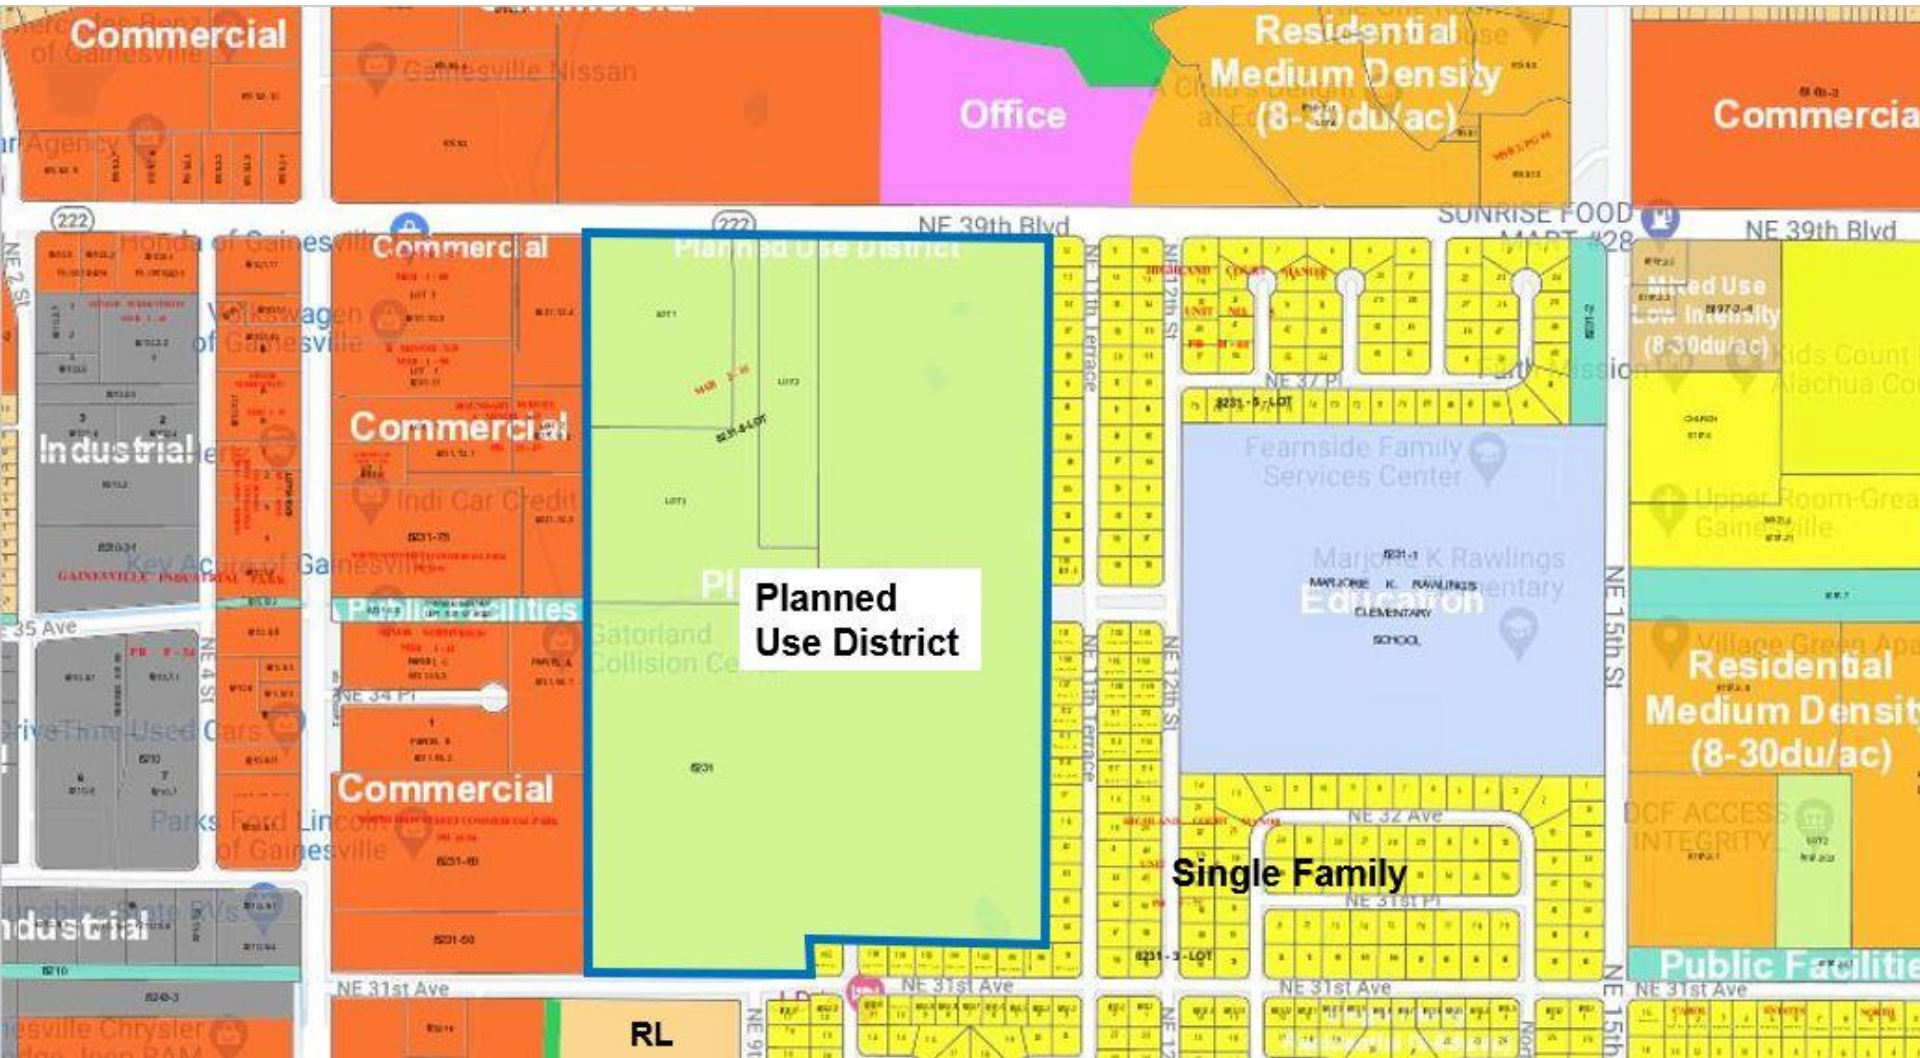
Commercial
of Gainesville
Gainesville Nissan
Office
Residential
Medium Density
(8-30du/ac)
Commercial
Agency
222
Honda of Gainesville
Commercial
222
NE 39th Blvd
Planned Use District
SUNRISE FOOD MART #28
NE 39th Blvd
Mixed Use
Low Intensity
(8-30du/ac)
Kids Count
Alachua Co
Volkswagen of Gainesville
NE 11th Terrace
NE 12th St
NE 37 Pl
Faith Mission
Industrial
Commercial
Fearnside Family Services Center
Indi Car Credit
Upper Room-Grea Gainesville
Key Acura of Gainesville
GAINESVILLE INDUSTRIAL PARK
Planned
Use District
Marjorie K Rawlings Elementary
Education
MARJORIE K. RAWLINGS ELEMENTARY SCHOOL
NE 15th St
Public Facilities
NE 35 Ave
Gatorland Collision Ce
Village Green Apa
Residential
Medium Density
(8-30du/ac)
NE 4 St
NE 34 Pl
DriveTime Used Cars
NE 11th Terrace
NE 12th St
Commercial
Parks Ford Lincoln of Gainesville
NE 32 Ave
DCF ACCESS INTEGRITY
Single Family
NE 31st Pl
Industrial
Public Facilitie
NE 31st Ave
NE 31st Ave
NE 31st Ave
NE 31st Ave
Gainesville Chrysler
RL
NE 2 St
NE 9
NE 15th